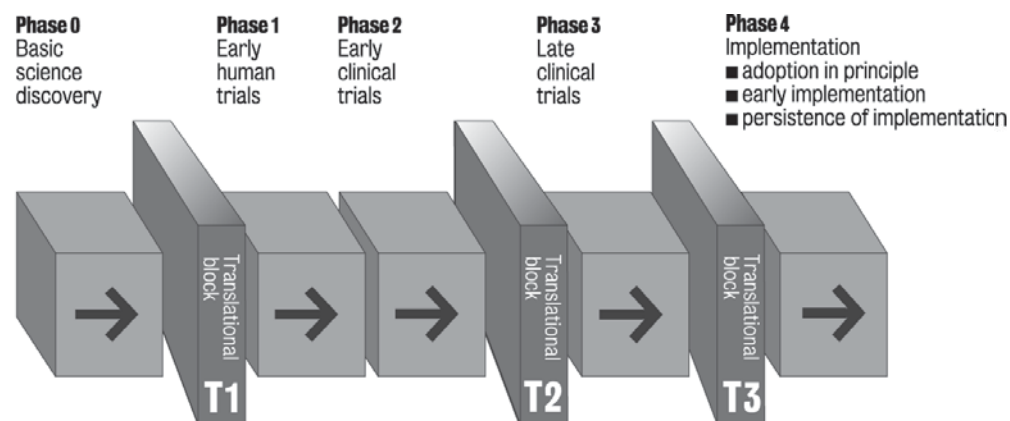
Phase 0
Basic science discovery

Phase 1
Early human trials

Phase 2
Early clinical trials

Phase 3
Late clinical trials

Phase 4
Implementation
■ adoption in principle
■ early implementation
■ persistence of implementation

Translational block
T1

Translational block
T2

Translational block
T3